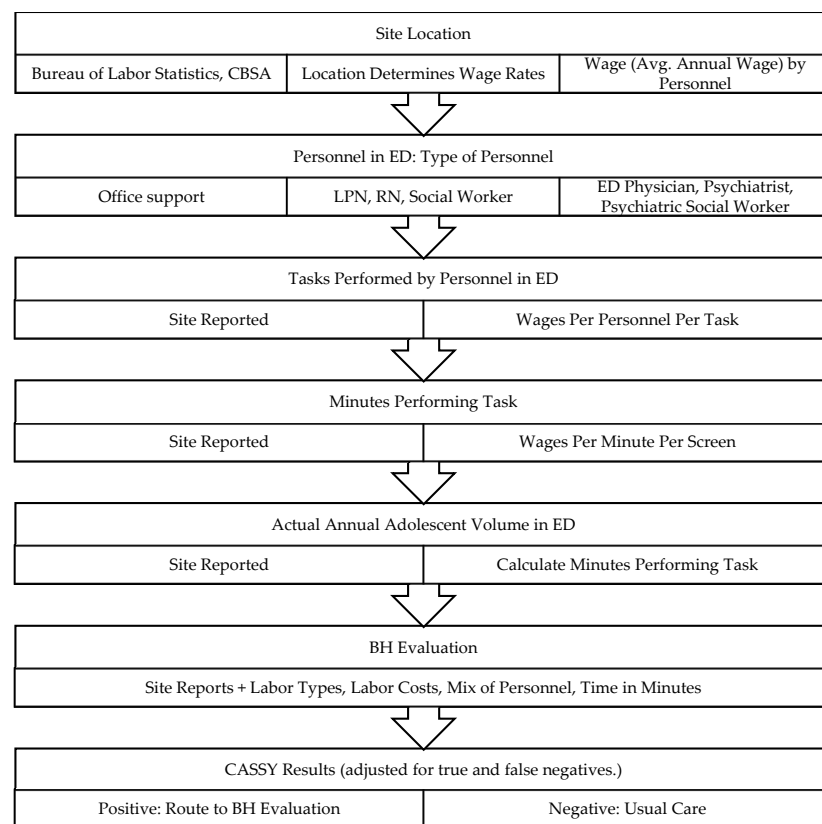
Site Location

| Bureau of Labor Statistics, CBSA | Location Determines Wage Rates | Wage (Avg. Annual Wage) by Personnel |
|---|---|---|

Personnel in ED: Type of Personnel

| Office support | LPN, RN, Social Worker | ED Physician, Psychiatrist, Psychiatric Social Worker |
|---|---|---|

Tasks Performed by Personnel in ED

| Site Reported | Wages Per Personnel Per Task |
|---|---|

Minutes Performing Task

| Site Reported | Wages Per Minute Per Screen |
|---|---|

Actual Annual Adolescent Volume in ED

| Site Reported | Calculate Minutes Performing Task |
|---|---|

BH Evaluation

Site Reports + Labor Types, Labor Costs, Mix of Personnel, Time in Minutes

CASSY Results (adjusted for true and false negatives.)

| Positive: Route to BH Evaluation | Negative: Usual Care |
|---|---|